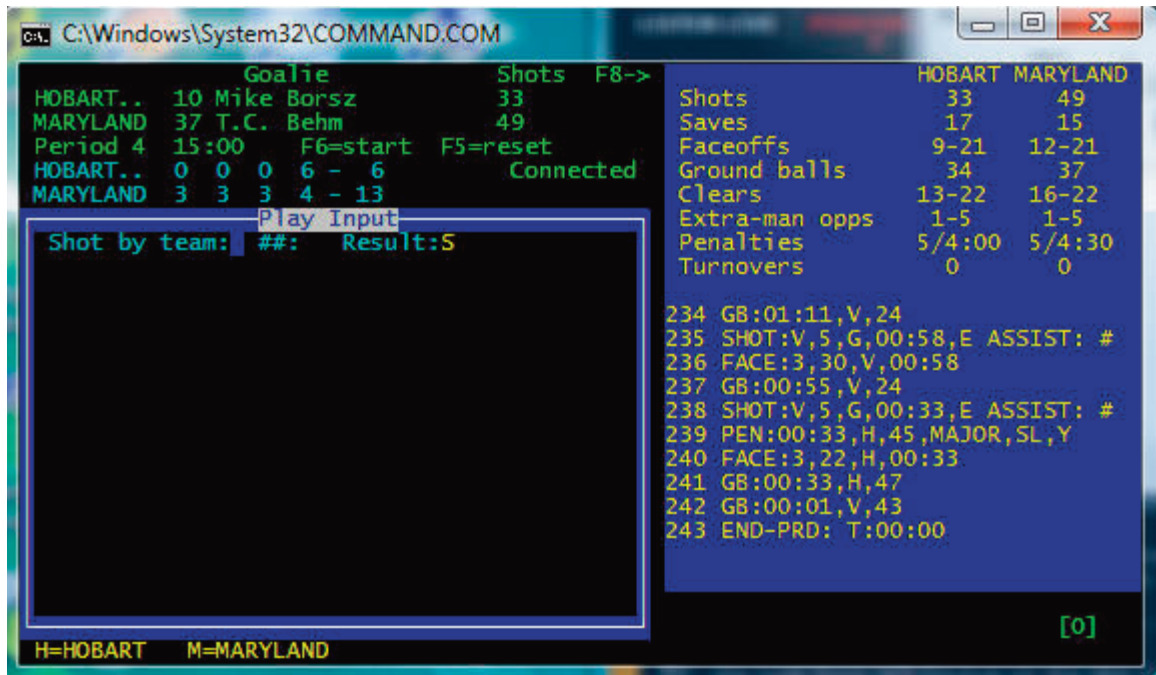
C:\Windows\System32\COMMAND.COM

Goalie Shots F8->
HOBART.. 10 Mike Borsz 33
MARYLAND 37 T.C. Behm 49
Period 4 15:00 F6=start F5=reset
HOBART.. 0 0 0 6 - 6 Connected
MARYLAND 3 3 3 4 - 13

Play Input
Shot by team: ##: Result:S

| | HOBART | MARYLAND |
|---|---|---|
| Shots | 33 | 49 |
| Saves | 17 | 15 |
| Faceoffs | 9-21 | 12-21 |
| Ground balls | 34 | 37 |
| Clears | 13-22 | 16-22 |
| Extra-man opps | 1-5 | 1-5 |
| Penalties | 5/4:00 | 5/4:30 |
| Turnovers | 0 | 0 |

234 GB:01:11,V,24
235 SHOT:V,5,G,00:58,E ASSIST: #
236 FACE:3,30,V,00:58
237 GB:00:55,V,24
238 SHOT:V,5,G,00:33,E ASSIST: #
239 PEN:00:33,H,45,MAJOR,SL,Y
240 FACE:3,22,H,00:33
241 GB:00:33,H,47
242 GB:00:01,V,43
243 END-PRD: T:00:00

[0]

H=HOBART M=MARYLAND